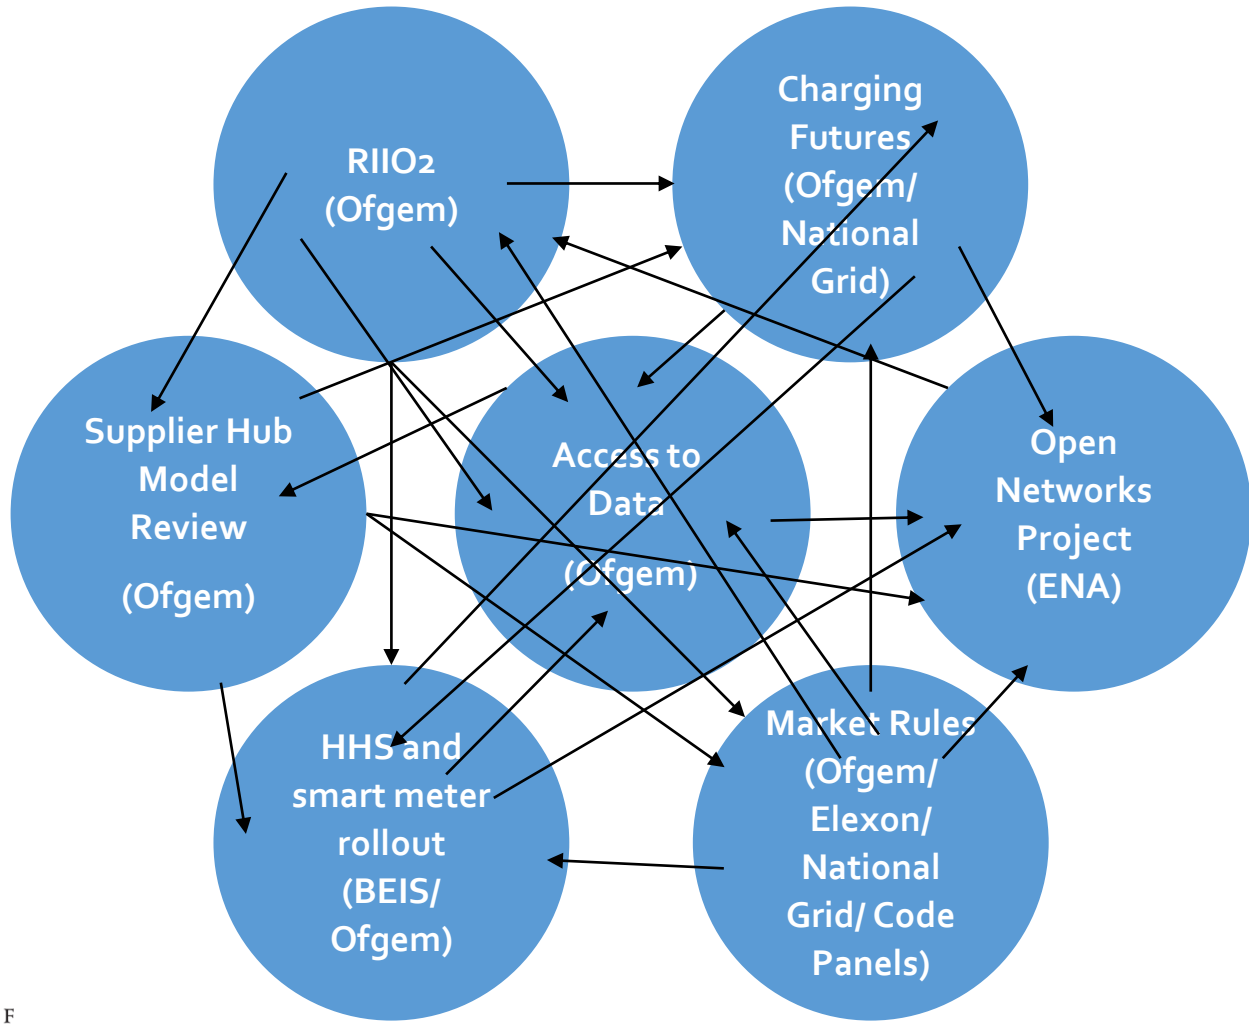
RIIO2
(Ofgem)

Charging
Futures
(Ofgem/
National
Grid)

Supplier Hub
Model
Review

(Ofgem)

Access to
Data

(Ofgem)

Open
Networks
Project
(ENA)

HHS and
smart meter
rollout
(BEIS/
Ofgem)

Market Rules
(Ofgem/
Elexon/
National
Grid/ Code
Panels)

F